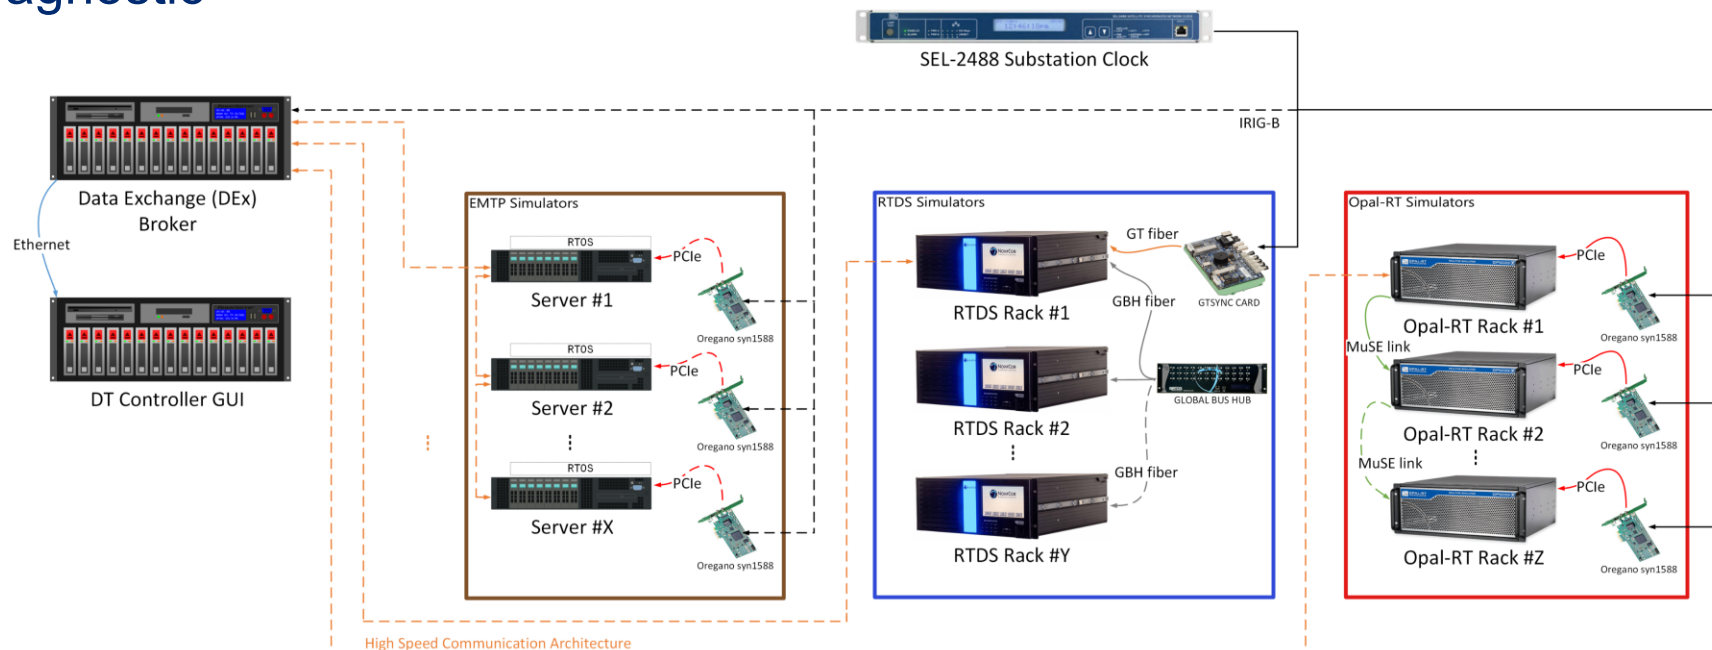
SEL-2488 Substation Clock

IRIG-B

Data Exchange (DEx) Broker

Ethernet

DT Controller GUI

EMTP Simulators

RTOS

PCIe

Server #1

Oregano syn1588

RTOS

PCIe

Server #2

Oregano syn1588

RTOS

PCIe

Server #X

Oregano syn1588

RTDS Simulators

GT fiber

RTDS Rack #1

GBH fiber

GTSYNC CARD

GLOBAL BUS HUB

RTDS Rack #2

GBH fiber

RTDS Rack #Y

Opal-RT Simulators

PCIe

Opal-RT Rack #1

Oregano syn1588

MuSE link

PCIe

Opal-RT Rack #2

Oregano syn1588

MuSE link

PCIe

Opal-RT Rack #Z

Oregano syn1588

High Speed Communication Architecture